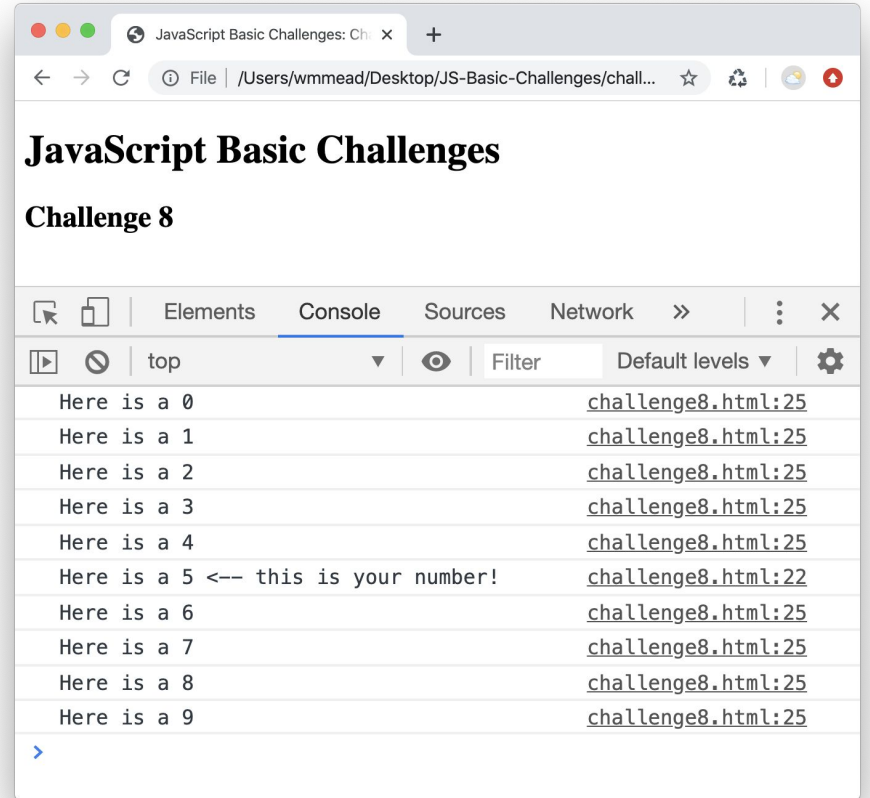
JavaScript Basic Challenges: Ch ×
+
File | /Users/wmmead/Desktop/JS-Basic-Challenges/chall...

# JavaScript Basic Challenges

## Challenge 8

Elements Console Sources Network »

top Filter Default levels ▼

Here is a 0 challenge8.html:25
Here is a 1 challenge8.html:25
Here is a 2 challenge8.html:25
Here is a 3 challenge8.html:25
Here is a 4 challenge8.html:25
Here is a 5 <-- this is your number! challenge8.html:22
Here is a 6 challenge8.html:25
Here is a 7 challenge8.html:25
Here is a 8 challenge8.html:25
Here is a 9 challenge8.html:25
>